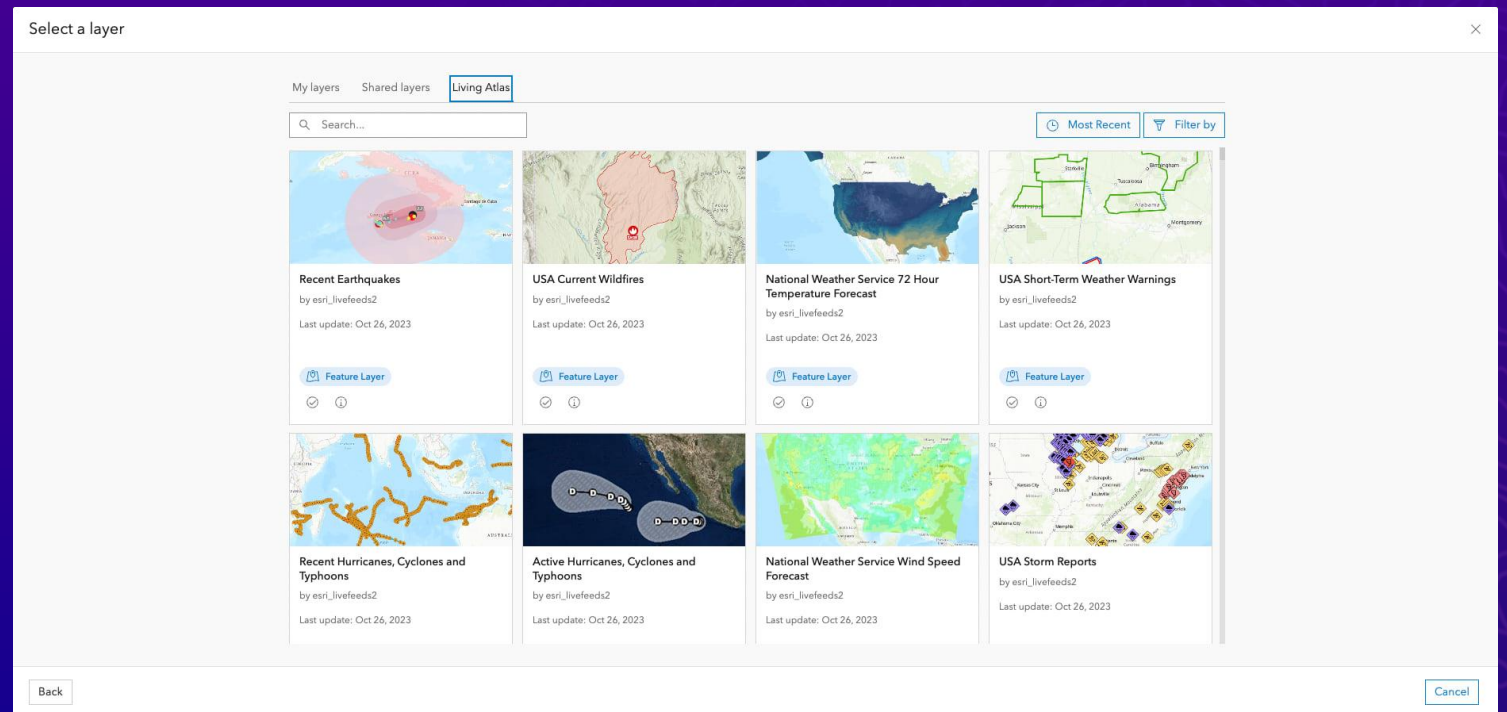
Select a layer

×

My layers Shared layers Living Atlas

Search...

Most Recent Filter by

Recent Earthquakes
by esri_livefeeds2
Last update: Oct 26, 2023
Feature Layer

USA Current Wildfires
by esri_livefeeds2
Last update: Oct 26, 2023
Feature Layer

National Weather Service 72 Hour Temperature Forecast
by esri_livefeeds2
Last update: Oct 26, 2023
Feature Layer

USA Short-Term Weather Warnings
by esri_livefeeds2
Last update: Oct 26, 2023
Feature Layer

Recent Hurricanes, Cyclones and Typhoons
by esri_livefeeds2
Last update: Oct 26, 2023

Active Hurricanes, Cyclones and Typhoons
by esri_livefeeds2
Last update: Oct 26, 2023

National Weather Service Wind Speed Forecast
by esri_livefeeds2
Last update: Oct 26, 2023

USA Storm Reports
by esri_livefeeds2
Last update: Oct 26, 2023

Back

Cancel